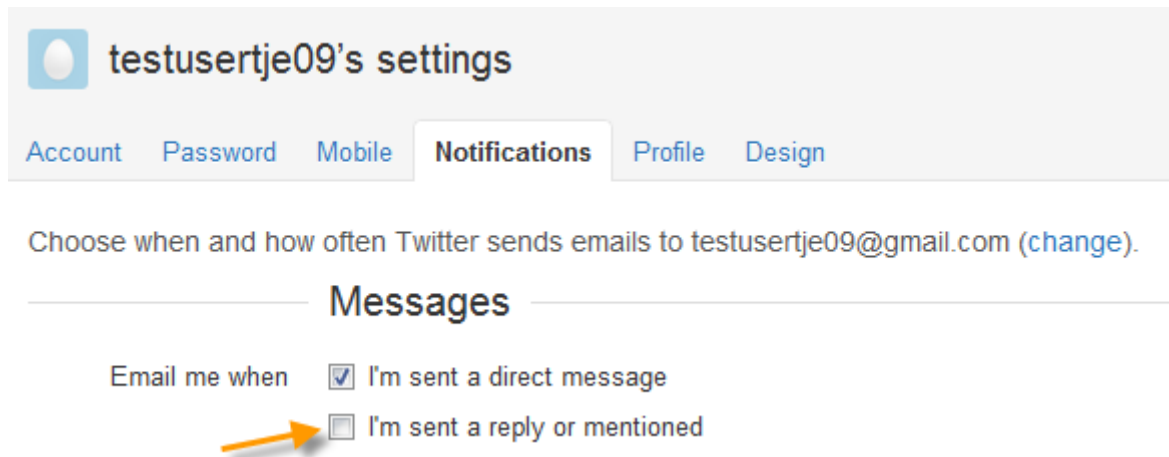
testusertje09's settings

Account Password Mobile Notifications Profile Design

Choose when and how often Twitter sends emails to testusertje09@gmail.com (change).

Messages

Email me when I'm sent a direct message
I'm sent a reply or mentioned